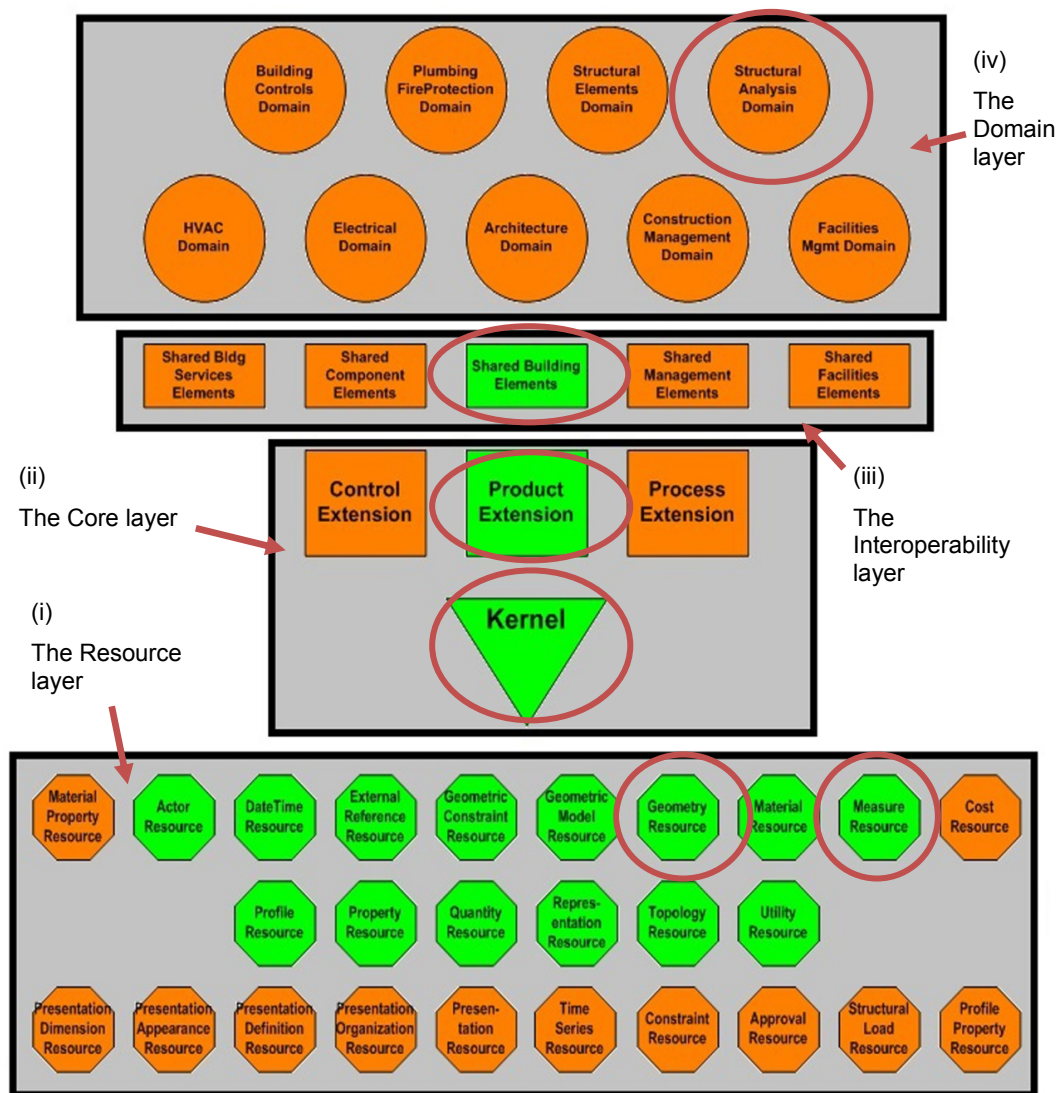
Building Controls Domain

Plumbing FireProtection Domain

Structural Elements Domain

Structural Analysis Domain

(iv)

The Domain layer

HVAC Domain

Electrical Domain

Architecture Domain

Construction Management Domain

Facilities Mgmt Domain

Shared Bldg Services Elements

Shared Component Elements

Shared Building Elements

Shared Management Elements

Shared Facilities Elements

(ii)

The Core layer

Control Extension

Product Extension

Process Extension

(iii)

The Interoperability layer

(i)

The Resource layer

Kernel

Material Property Resource

Actor Resource

DateTime Resource

External Reference Resource

Geometric Constraint Resource

Geometric Model Resource

Geometry Resource

Material Resource

Measure Resource

Cost Resource

Profile Resource

Property Resource

Quantity Resource

Representation Resource

Topology Resource

Utility Resource

Presentation Dimension Resource

Presentation Appearance Resource

Presentation Definition Resource

Presentation Organization Resource

Presentation Resource

Time Series Resource

Constraint Resource

Approval Resource

Structural Load Resource

Profile Property Resource